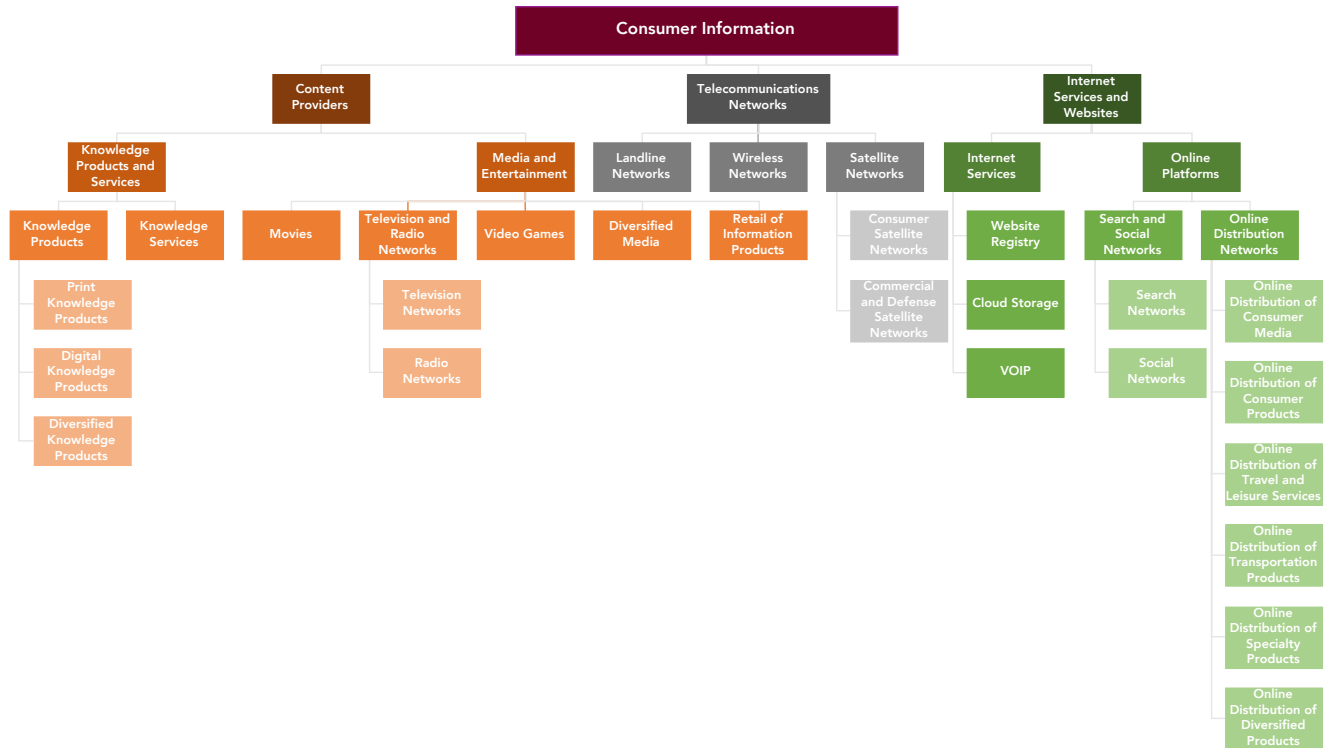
Consumer Information

Content Providers

Telecommunications Networks

Internet Services and Websites

Knowledge Products and Services

Media and Entertainment

Landline Networks

Wireless Networks

Satellite Networks

Internet Services

Online Platforms

Knowledge Products

Knowledge Services

Movies

Television and Radio Networks

Video Games

Diversified Media

Retail of Information Products

Consumer Satellite Networks

Commercial and Defense Satellite Networks

Website Registry

Cloud Storage

VOIP

Search and Social Networks

Online Distribution Networks

Print Knowledge Products

Digital Knowledge Products

Diversified Knowledge Products

Television Networks

Radio Networks

Search Networks

Social Networks

Online Distribution of Consumer Media

Online Distribution of Consumer Products

Online Distribution of Travel and Leisure Services

Online Distribution of Transportation Products

Online Distribution of Specialty Products

Online Distribution of Diversified Products